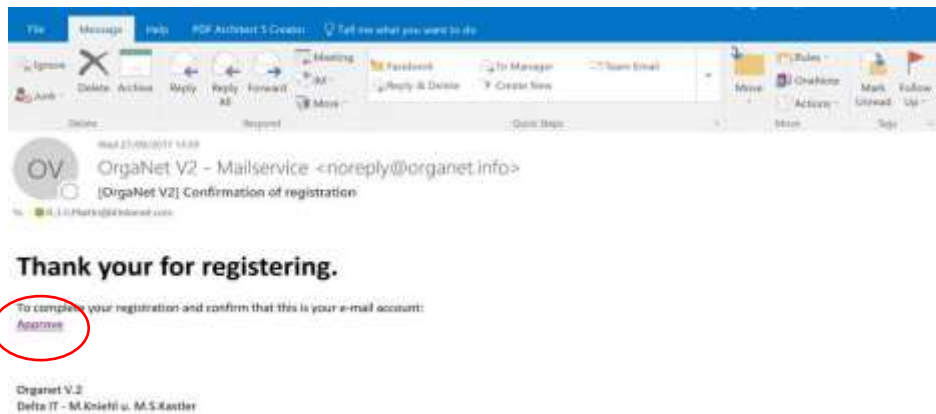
File Message Help PDF Architect 5 Creator Tell me what you want to do

Ignore Junk Delete Archive Reply Reply All Forward Meeting IM More Facebook Reply & Delete To Manager Create New Team Email Move Rules OneNote Actions Mark Unread Follow Up

Delete Respond Quick Steps Move Tags

Wed 27/09/2017 13:59

OV OrgaNet V2 - Mailservice <noreply@organet.info>

[OrgaNet V2] Confirmation of registration

To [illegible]

Thank your for registering.

To complete your registration and confirm that this is your e-mail account:
Approve

Organet V.2
Delta IT - M.Kniehl u. M.S.Kastler